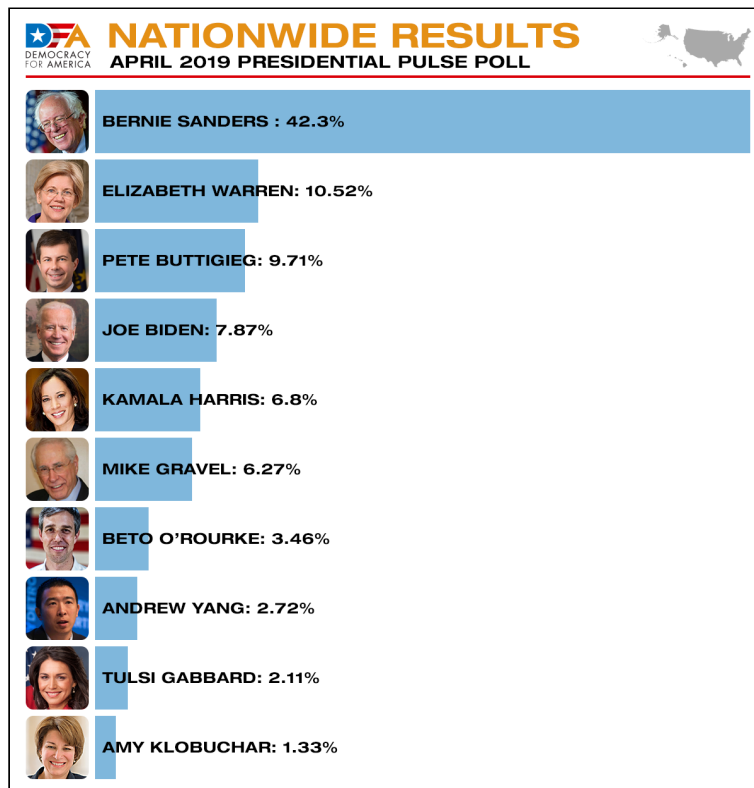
DFA
DEMOCRACY FOR AMERICA

NATIONWIDE RESULTS
APRIL 2019 PRESIDENTIAL PULSE POLL

BERNIE SANDERS : 42.3%

ELIZABETH WARREN: 10.52%

PETE BUTTIGIEG: 9.71%

JOE BIDEN: 7.87%

KAMALA HARRIS: 6.8%

MIKE GRAVEL: 6.27%

BETO O'ROURKE: 3.46%

ANDREW YANG: 2.72%

TULSI GABBARD: 2.11%

AMY KLOBUCHAR: 1.33%